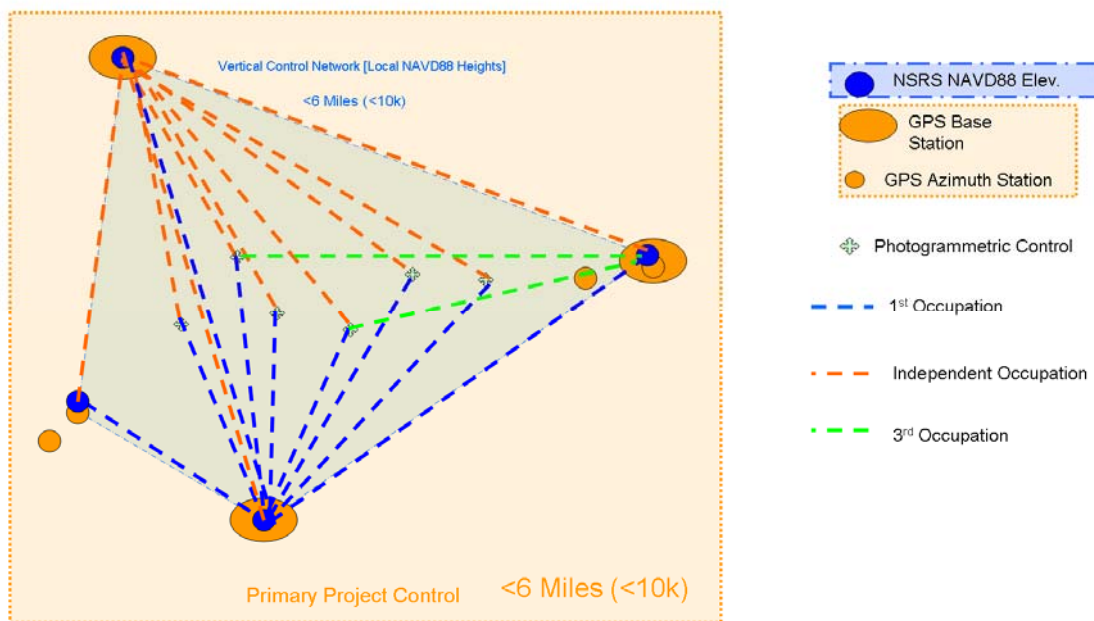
Vertical Control Network [Local NAVD88 Heights]

<6 Miles (<10k)

Primary Project Control

<6 Miles (<10k)

NSRS NAVD88 Elev.

GPS Base Station

GPS Azimuth Station

Photogrammetric Control

$1^{st}$ Occupation

Independent Occupation

$3^{rd}$ Occupation